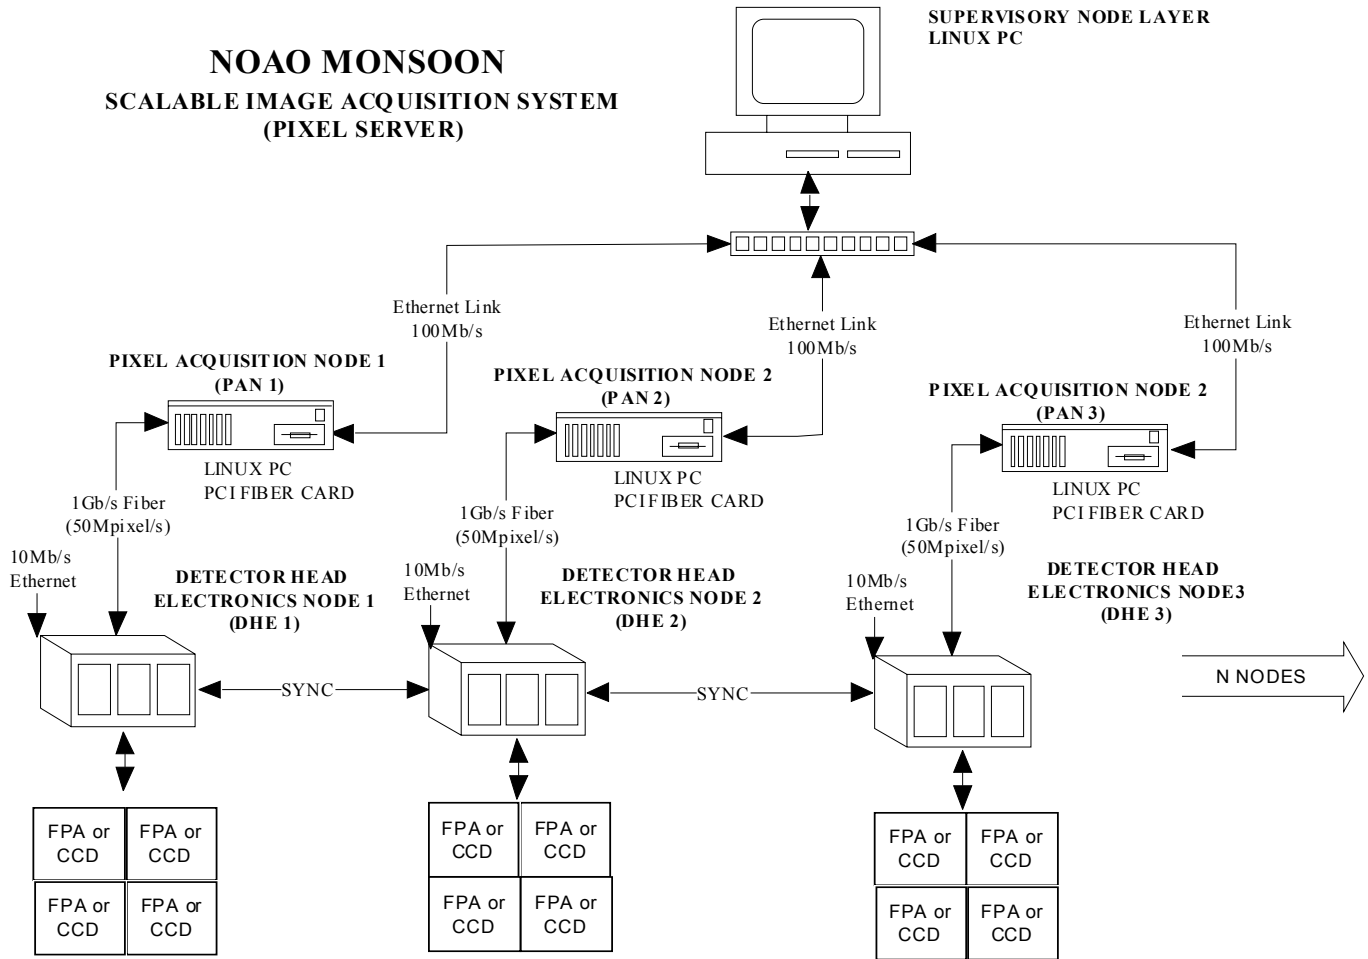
NOAO MONSOON
SCALABLE IMAGE ACQUISITION SYSTEM
(PIXEL SERVER)

SUPERVISORY NODE LAYER
LINUX PC

Ethernet Link
100Mb/s

Ethernet Link
100Mb/s

Ethernet Link
100Mb/s

PIXEL ACQUISITION NODE 1
(PAN 1)

LINUX PC
PCI FIBER CARD

PIXEL ACQUISITION NODE 2
(PAN 2)

LINUX PC
PCI FIBER CARD

PIXEL ACQUISITION NODE 2
(PAN 3)

LINUX PC
PCI FIBER CARD

1Gb/s Fiber
(50Mpixel/s)

1Gb/s Fiber
(50Mpixel/s)

1Gb/s Fiber
(50Mpixel/s)

10Mb/s
Ethernet

DETECTOR HEAD
ELECTRONICS NODE 1
(DHE 1)

10Mb/s
Ethernet

DETECTOR HEAD
ELECTRONICS NODE 2
(DHE 2)

10Mb/s
Ethernet

DETECTOR HEAD
ELECTRONICS NODE3
(DHE 3)

SYNC

SYNC

N NODES

FPA or CCD
FPA or CCD
FPA or CCD
FPA or CCD

FPA or CCD
FPA or CCD
FPA or CCD
FPA or CCD

FPA or CCD
FPA or CCD
FPA or CCD
FPA or CCD